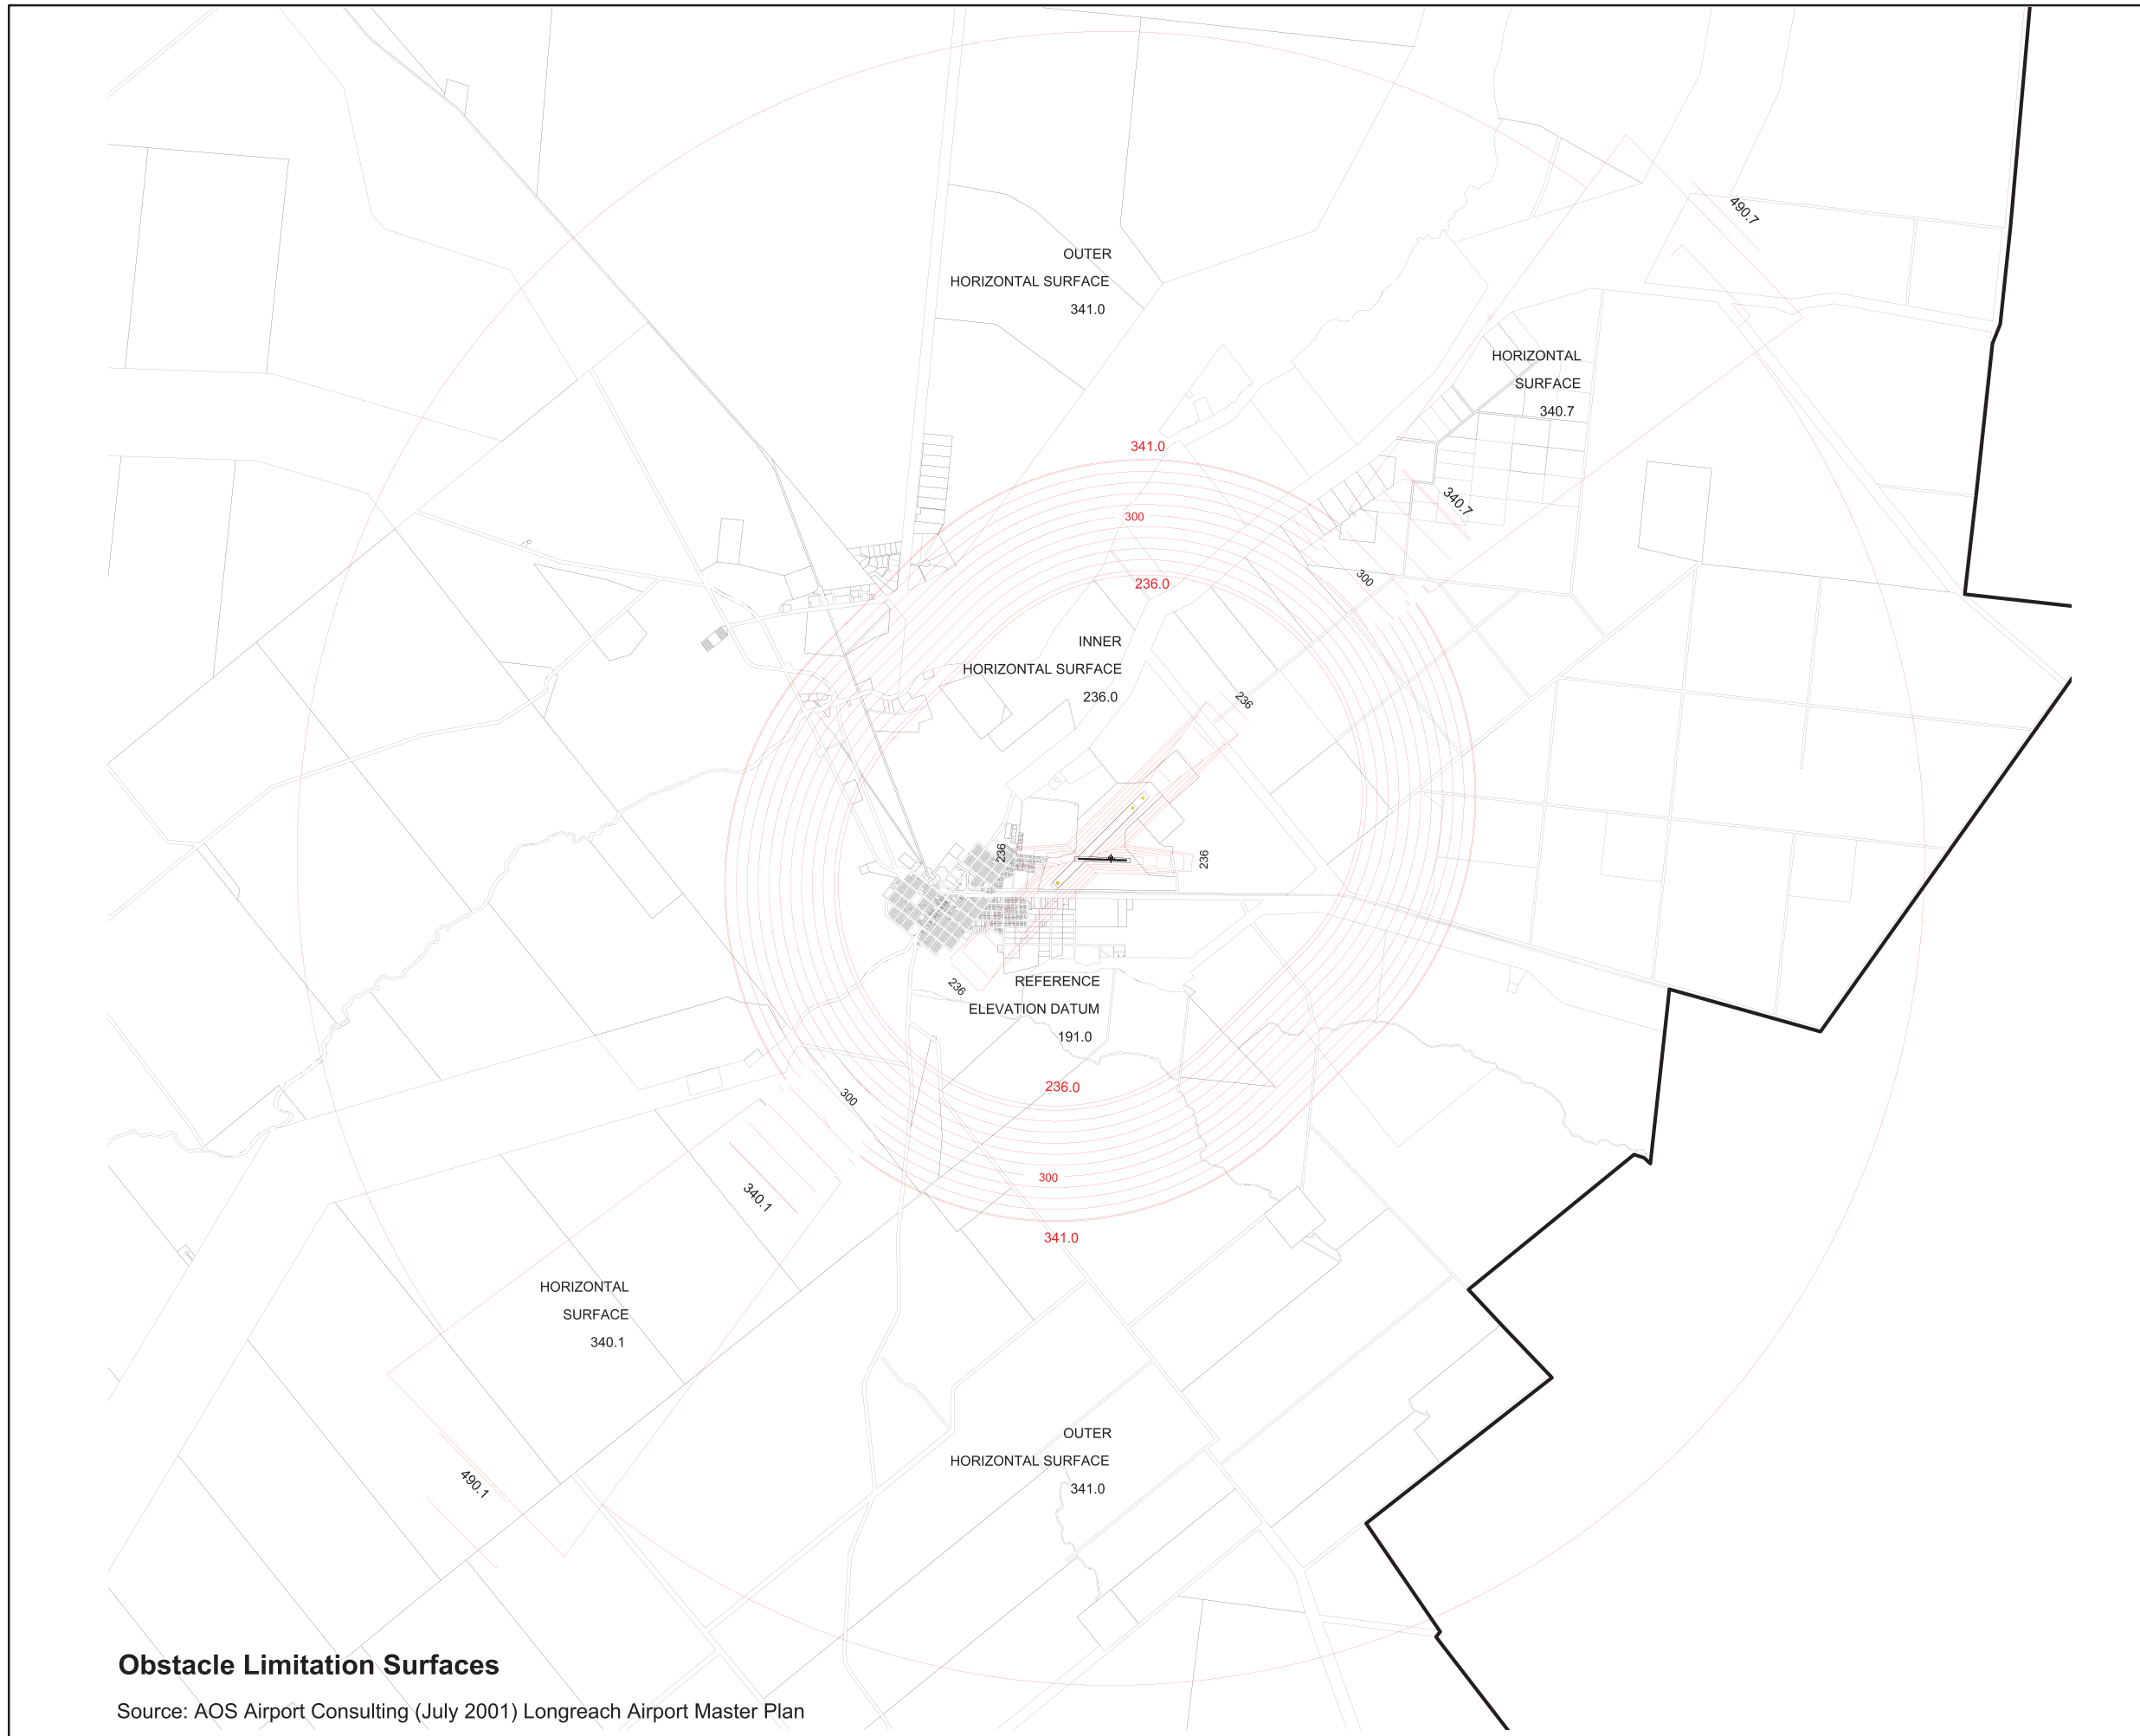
490.7

OUTER
HORIZONTAL SURFACE
341.0

HORIZONTAL
SURFACE
340.7

341.0

340.7

300

236.0

300

INNER
HORIZONTAL SURFACE
236.0

236

236

236

REFERENCE
ELEVATION DATUM
191.0

236

300

236.0

340.1

300

341.0

HORIZONTAL
SURFACE
340.1

OUTER
HORIZONTAL SURFACE
341.0

490.1

Obstacle Limitation Surfaces

Source: AOS Airport Consulting (July 2001) Longreach Airport Master Plan